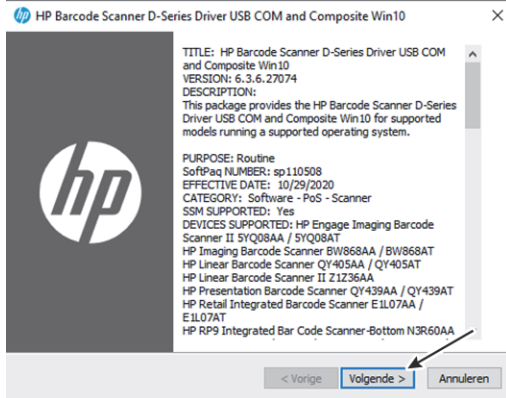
HP Barcode Scanner D-Series Driver USB COM and Composite Win10

TITLE: HP Barcode Scanner D-Series Driver USB COM and Composite Win10
VERSION: 6.3.6.27074
DESCRIPTION:
This package provides the HP Barcode Scanner D-Series Driver USB COM and Composite Win10 for supported models running a supported operating system.

PURPOSE: Routine
SoftPaq NUMBER: sp110508
EFFECTIVE DATE: 10/29/2020
CATEGORY: Software - PoS - Scanner
SSM SUPPORTED: Yes
DEVICES SUPPORTED: HP Engage Imaging Barcode Scanner II 5YQ08AA / 5YQ08AT
HP Imaging Barcode Scanner BW868AA / BW868AT
HP Linear Barcode Scanner QY405AA / QY405AT
HP Linear Barcode Scanner II Z1Z36AA
HP Presentation Barcode Scanner QY439AA / QY439AT
HP Retail Integrated Barcode Scanner E1L07AA / E1L07AT
HP RP9 Integrated Bar Code Scanner-Bottom N3R60AA

< Vorige
Volgende >
Annuleren